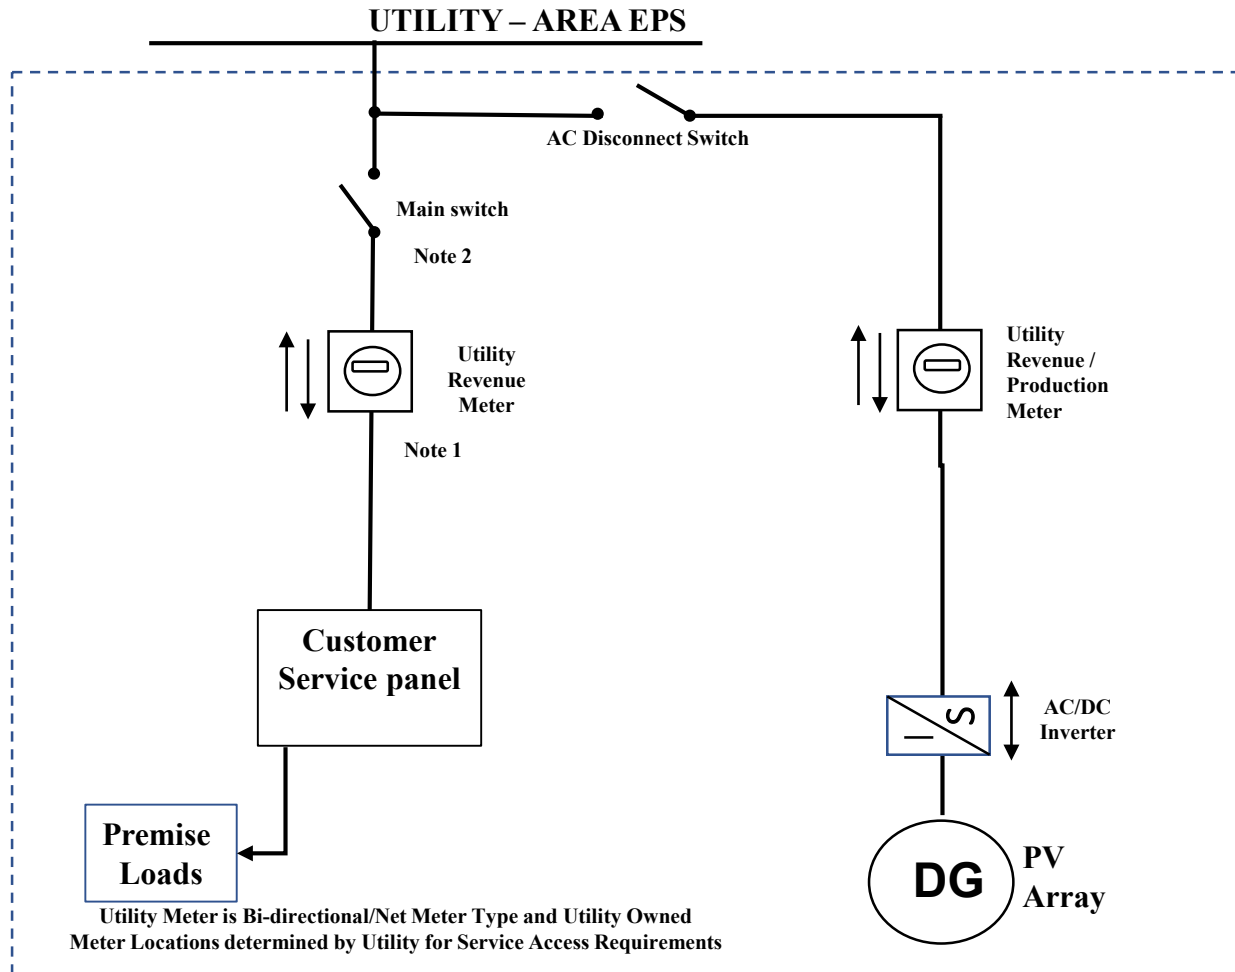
UTILITY – AREA EPS

AC Disconnect Switch

Main switch

Note 2

Utility Revenue Meter

Note 1

Utility Revenue / Production Meter

Customer Service panel

AC/DC Inverter

Premise Loads

DG

PV Array

Utility Meter is Bi-directional/Net Meter Type and Utility Owned
Meter Locations determined by Utility for Service Access Requirements